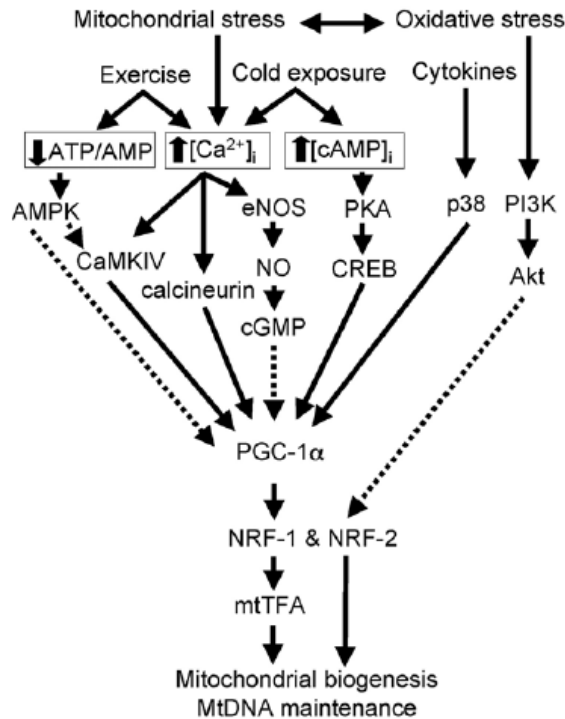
Mitochondrial stress ⟷ Oxidative stress

Exercise

Cold exposure

Cytokines

↓ATP/AMP

↑$[Ca^{2+}]_i$

↑$[cAMP]_i$

AMPK

CaMKIV

calcineurin

eNOS

NO

cGMP

PKA

CREB

p38

PI3K

Akt

PGC-1α

NRF-1 & NRF-2

mtTFA

Mitochondrial biogenesis
MtDNA maintenance